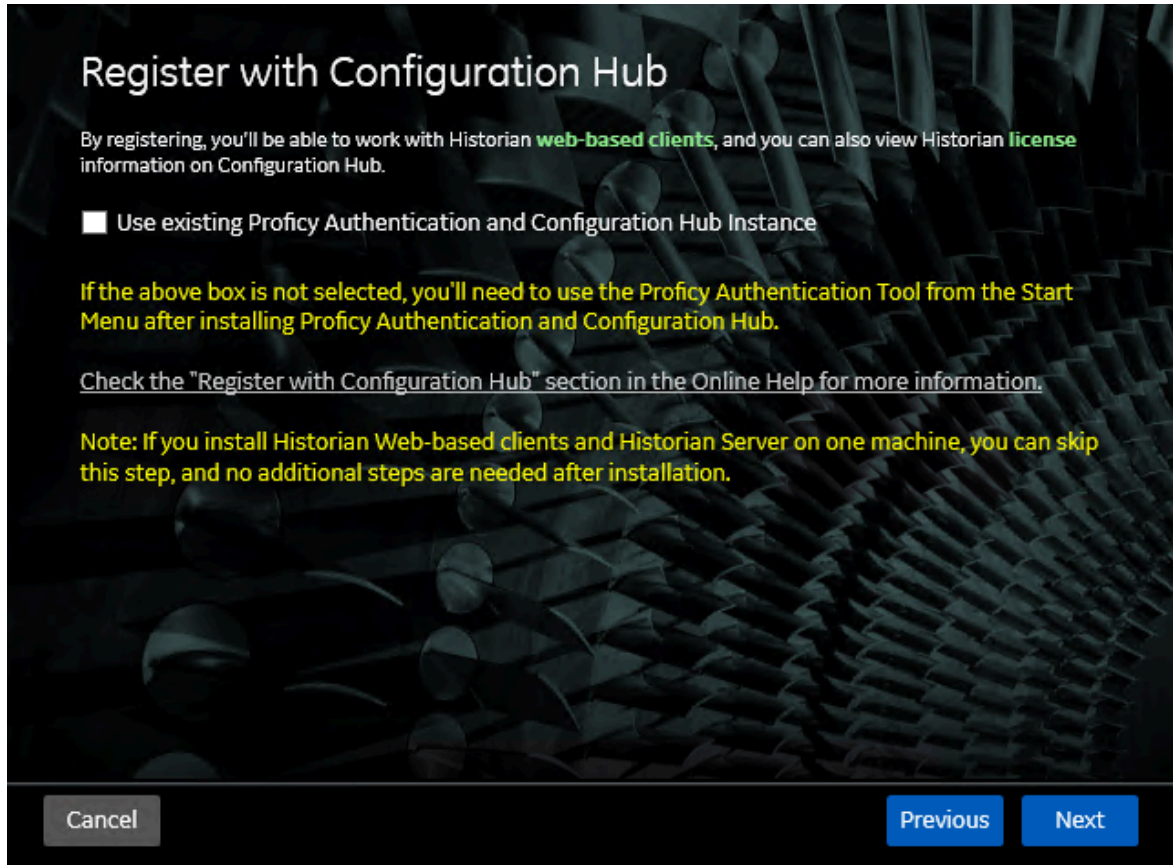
Register with Configuration Hub

By registering, you'll be able to work with Historian web-based clients, and you can also view Historian license information on Configuration Hub.

Use existing Proficy Authentication and Configuration Hub Instance

If the above box is not selected, you'll need to use the Proficy Authentication Tool from the Start Menu after installing Proficy Authentication and Configuration Hub.

Check the "Register with Configuration Hub" section in the Online Help for more information.

Note: If you install Historian Web-based clients and Historian Server on one machine, you can skip this step, and no additional steps are needed after installation.

Cancel

Previous

Next